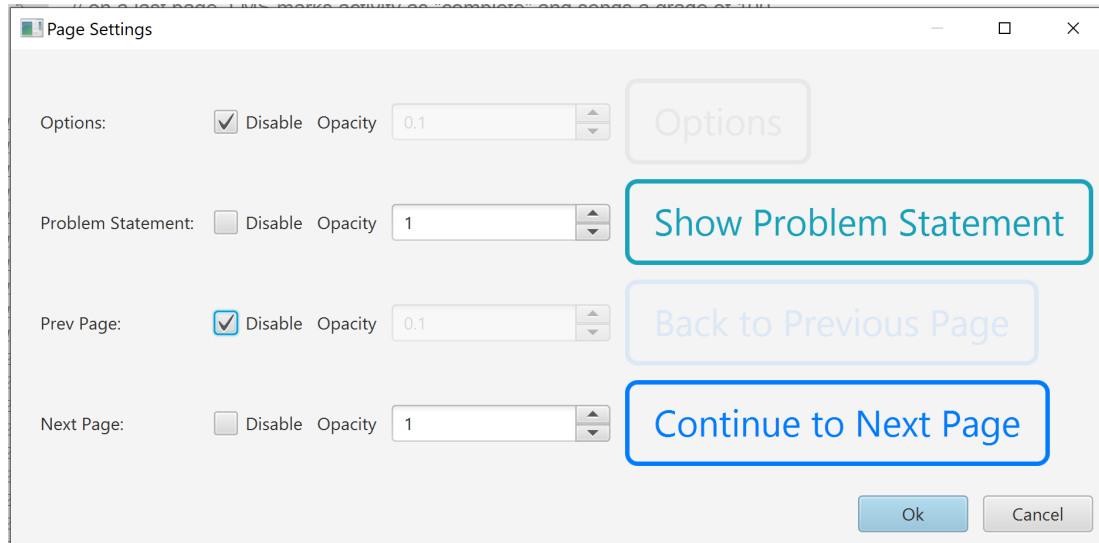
// on a last page, LMS marks activity as "complete" and sends a grade of 100

Page Settings

Options: Disable Opacity 0.1 Options

Problem Statement: Disable Opacity 1 Show Problem Statement

Prev Page: Disable Opacity 0.1 Back to Previous Page

Next Page: Disable Opacity 1 Continue to Next Page

Ok Cancel